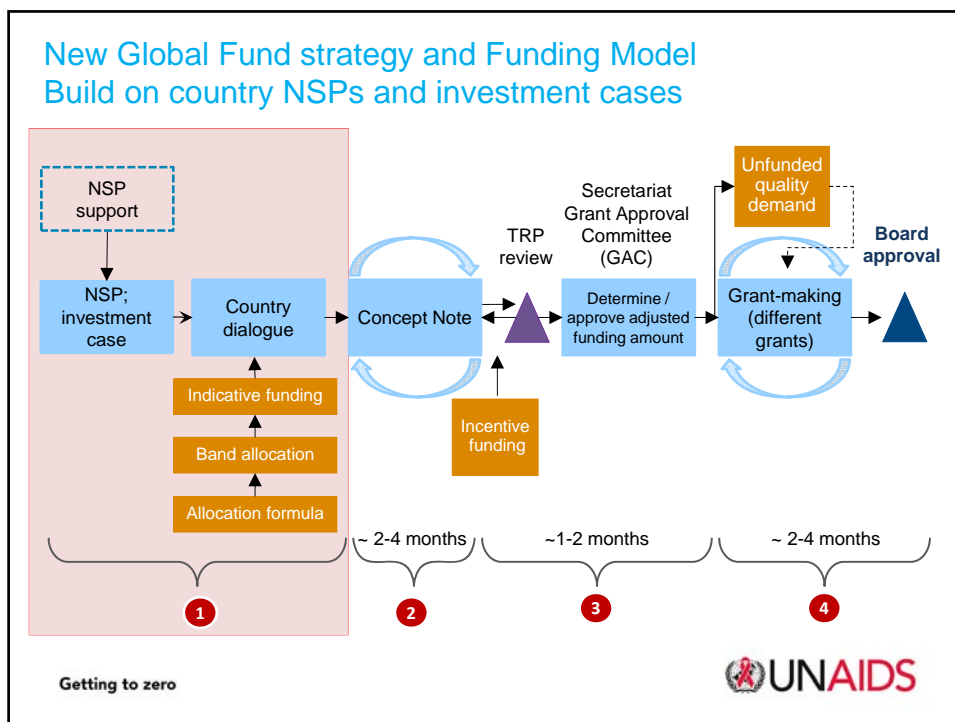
New Global Fund strategy and Funding Model
Build on country NSPs and investment cases

NSP support

NSP; investment case

Country dialogue

Indicative funding

Band allocation

Allocation formula

Concept Note

TRP review

Incentive funding

Secretariat Grant Approval Committee (GAC)

Determine / approve adjusted funding amount

Unfunded quality demand

Board approval

Grant-making (different grants)

~ 2-4 months

~1-2 months

~ 2-4 months

1

2

3

4

Getting to zero

UNAIDS